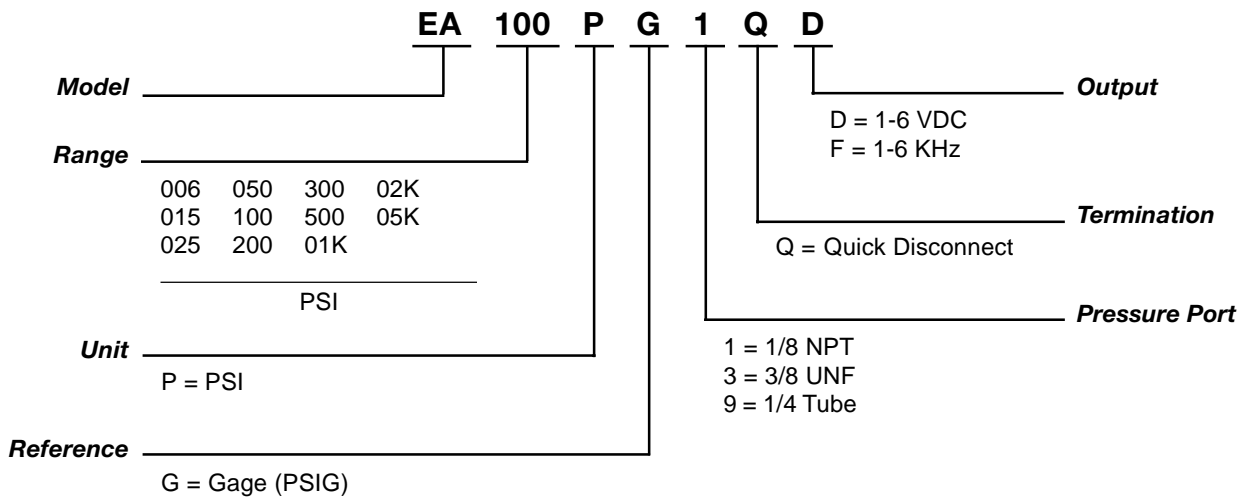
EA 100 P G 1 Q D

Model

Range

| 006 | 050 | 300 | 02K |
|---|---|---|---|
| 015 | 100 | 500 | 05K |
| 025 | 200 | 01K | |

PSI

Unit

P = PSI

Reference

G = Gage (PSIG)

Output

D = 1-6 VDC
F = 1-6 KHz

Termination

Q = Quick Disconnect

Pressure Port

1 = 1/8 NPT
3 = 3/8 UNF
9 = 1/4 Tube